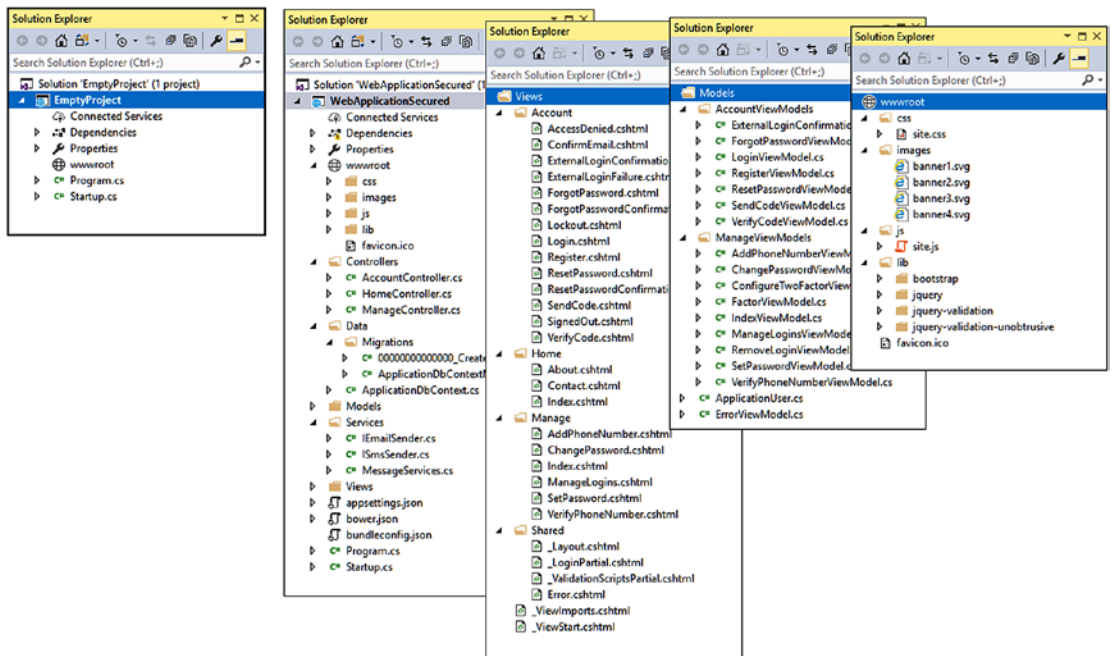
Solution Explorer

Search Solution Explorer (Ctrl+;)

Solution 'EmptyProject' (1 project)
EmptyProject
Connected Services
Dependencies
Properties
wwwroot
Program.cs
Startup.cs

Solution Explorer

Search Solution Explorer (Ctrl+;)

Solution 'WebApplicationSecured' (1
WebApplicationSecured
Connected Services
Dependencies
Properties
wwwroot
css
images
js
lib
favicon.ico
Controllers
AccountController.cs
HomeController.cs
ManageController.cs
Data
Migrations
00000000000000_Create
ApplicationDbContextM
ApplicationDbContext.cs
Models
Services
IEmailSender.cs
ISmsSender.cs
MessageServices.cs
Views
appsettings.json
bower.json
bundleconfig.json
Program.cs
Startup.cs

Solution Explorer

Search Solution Explorer (Ctrl+;)

Views
Account
AccessDenied.cshtml
ConfirmEmail.cshtml
ExternalLoginConfirmatio
ExternalLoginFailure.cshtm
ForgotPassword.cshtml
ForgotPasswordConfirma
Lockout.cshtml
Login.cshtml
Register.cshtml
ResetPassword.cshtml
ResetPasswordConfirmati
SendCode.cshtml
SignedOut.cshtml
VerifyCode.cshtml
Home
About.cshtml
Contact.cshtml
Index.cshtml
Manage
AddPhoneNumber.cshtml
ChangePassword.cshtml
Index.cshtml
ManageLogins.cshtml
SetPassword.cshtml
VerifyPhoneNumber.cshtml
Shared
_Layout.cshtml
_LoginPartial.cshtml
_ValidationScriptsPartial.cshtml
Error.cshtml
_ViewImports.cshtml
_ViewStart.cshtml

Solution Explorer

Search Solution Explorer (Ctrl+;)

Models
AccountViewModels
ExternalLoginConfirmatio
ForgotPasswordViewMod
LoginViewModel.cs
RegisterViewModel.cs
ResetPasswordViewMode
SendCodeViewModel.cs
VerifyCodeViewModel.cs
ManageViewModels
AddPhoneNumberViewM
ChangePasswordViewMo
ConfigureTwoFactorView
FactorViewModel.cs
IndexViewModel.cs
ManageLoginsViewMode
RemoveLoginViewModel
SetPasswordViewModel.c
VerifyPhoneNumberViewModel.cs
ApplicationUser.cs
ErrorViewModel.cs

Solution Explorer

Search Solution Explorer (Ctrl+;)

wwwroot
css
site.css
images
banner1.svg
banner2.svg
banner3.svg
banner4.svg
js
site.js
lib
bootstrap
jquery
jquery-validation
jquery-validation-unobtrusive
favicon.ico